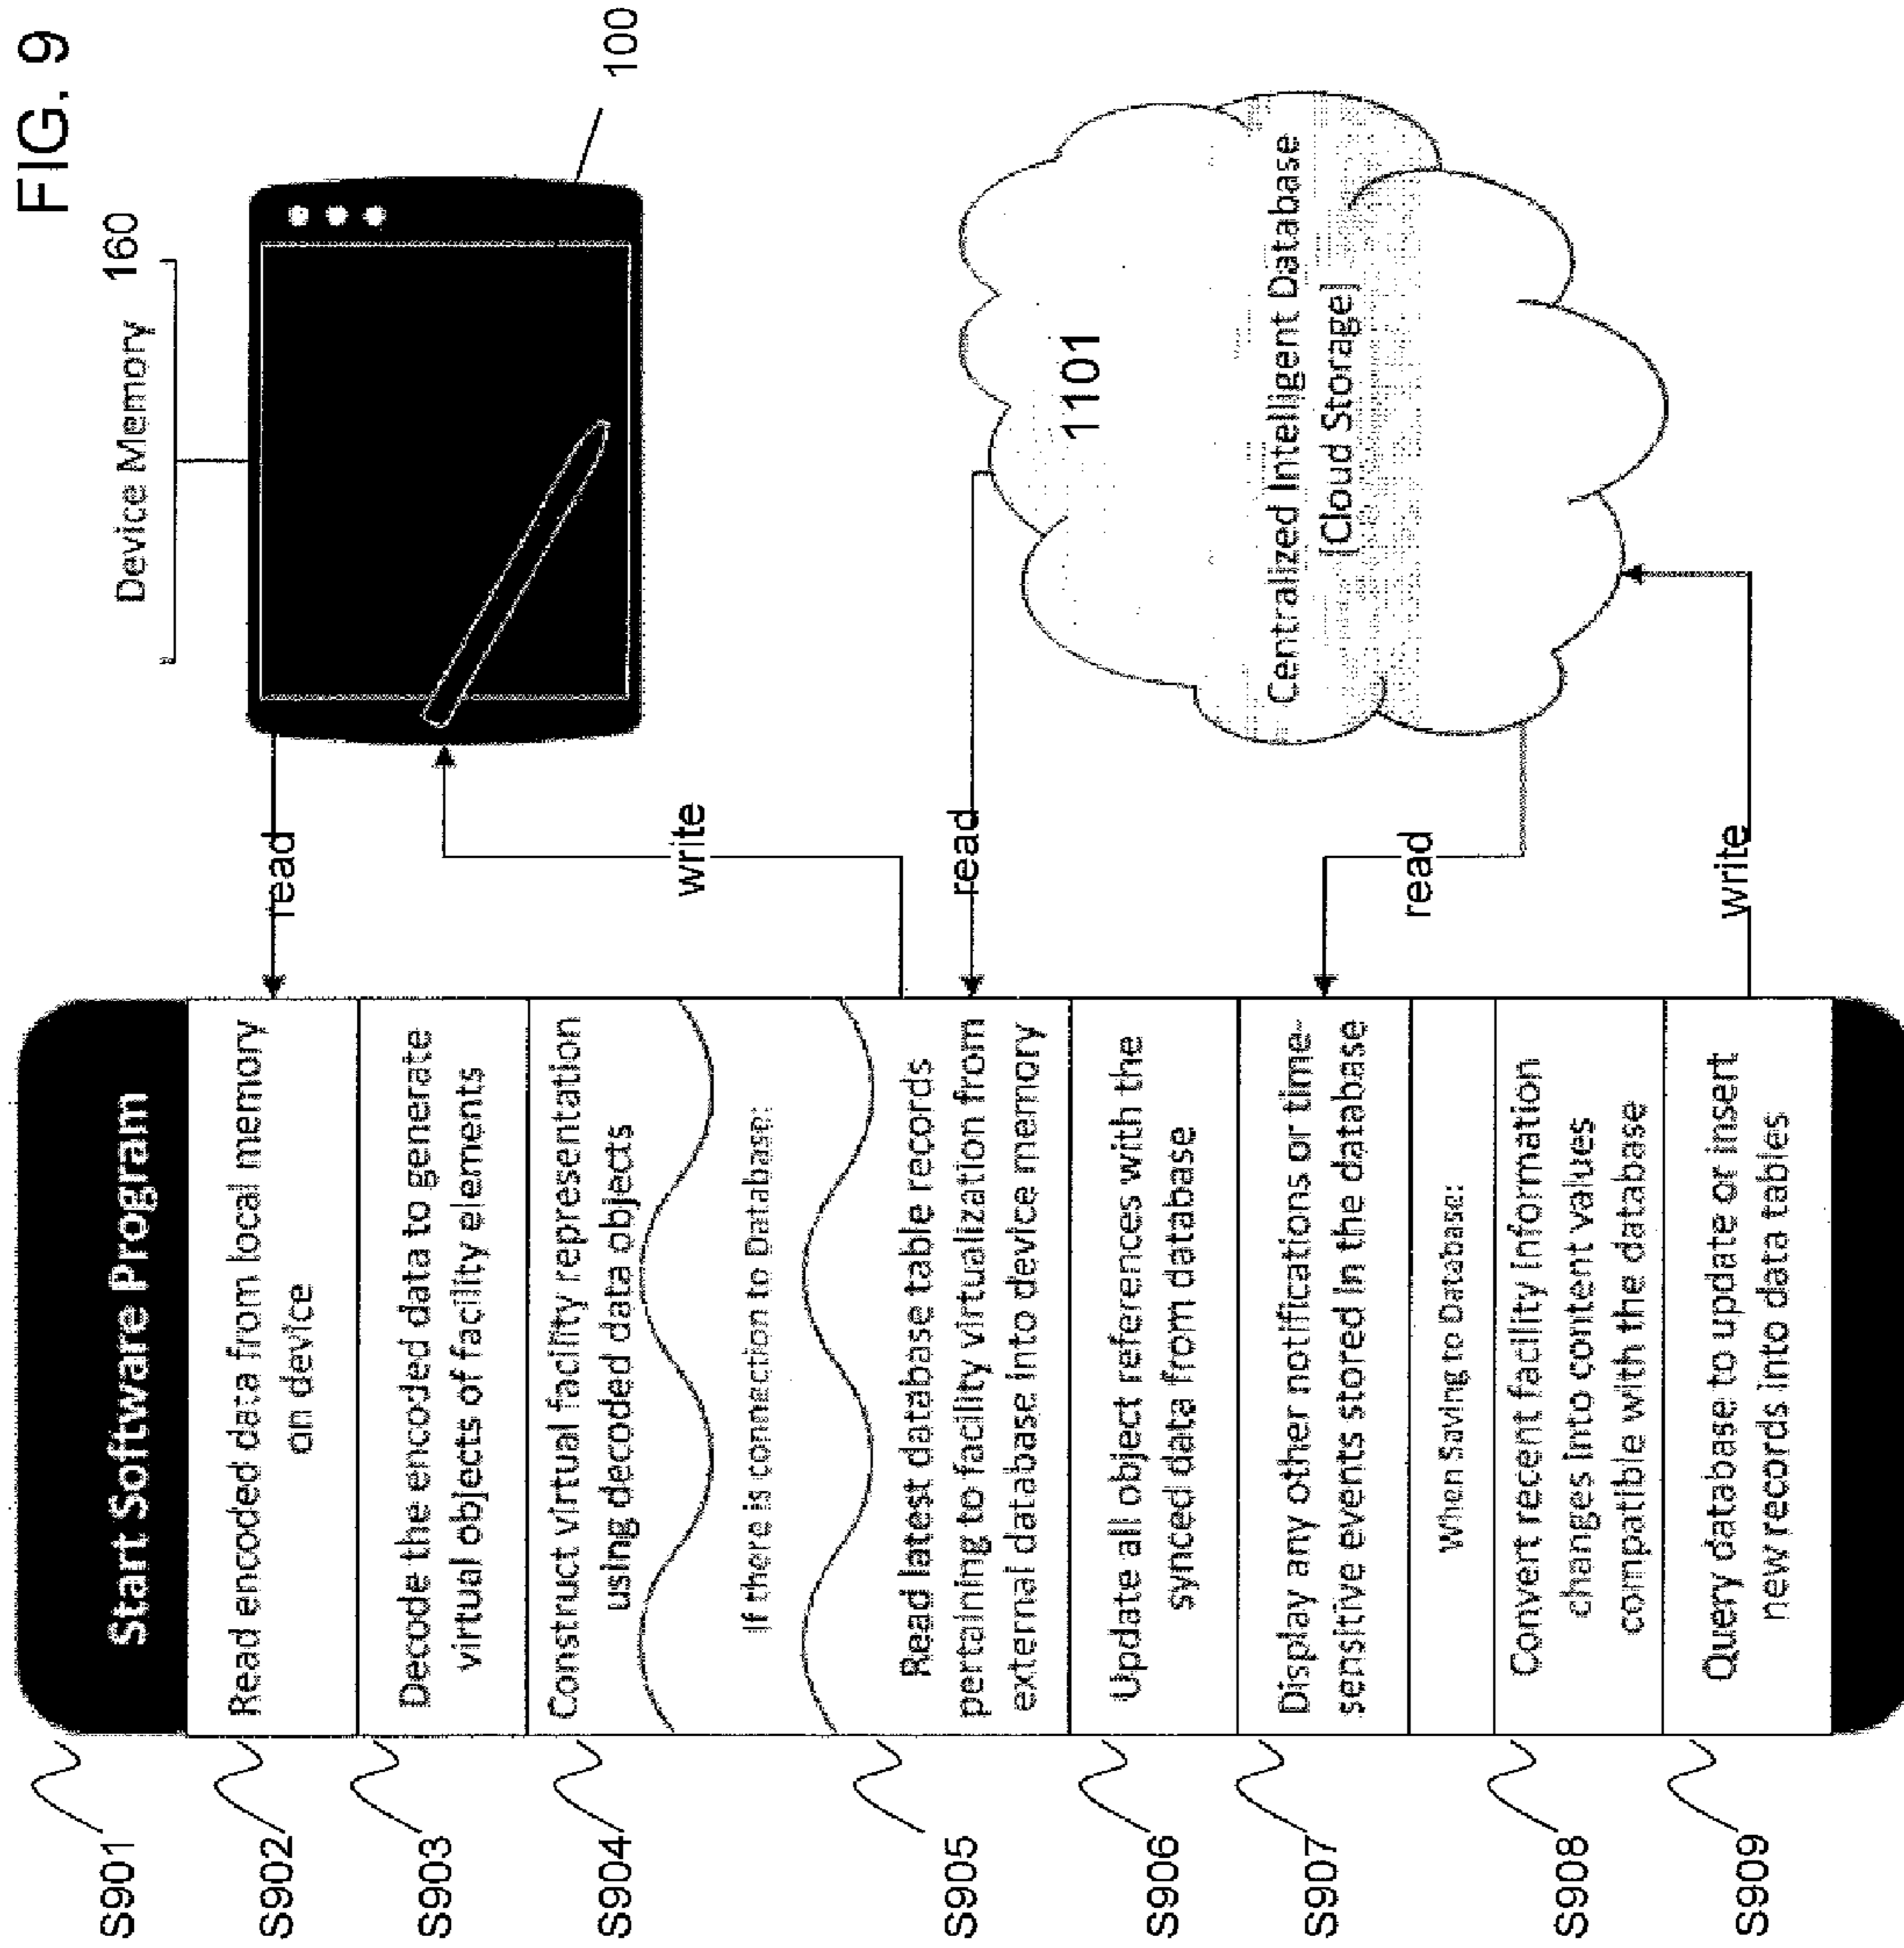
FIG. 9

Device Memory 160

100

1101

Centralized Intelligent Database
[Cloud Storage]

read

write

read

read

write

S901 Start Software Program

S902 Read encoded data from local memory on device

S903 Decode the encoded data to generate virtual objects of facility elements

S904 Construct virtual facility representation using decoded data objects

If there is connection to Database:

S905 Read latest database table records pertaining to facility virtualization from external database into device memory

S906 Update all object references with the synced data from database

S907 Display any other notifications or time-sensitive events stored in the database

When Saving to Database:

S908 Convert recent facility information changes into content values compatible with the database

S909 Query database to update or insert new records into data tables